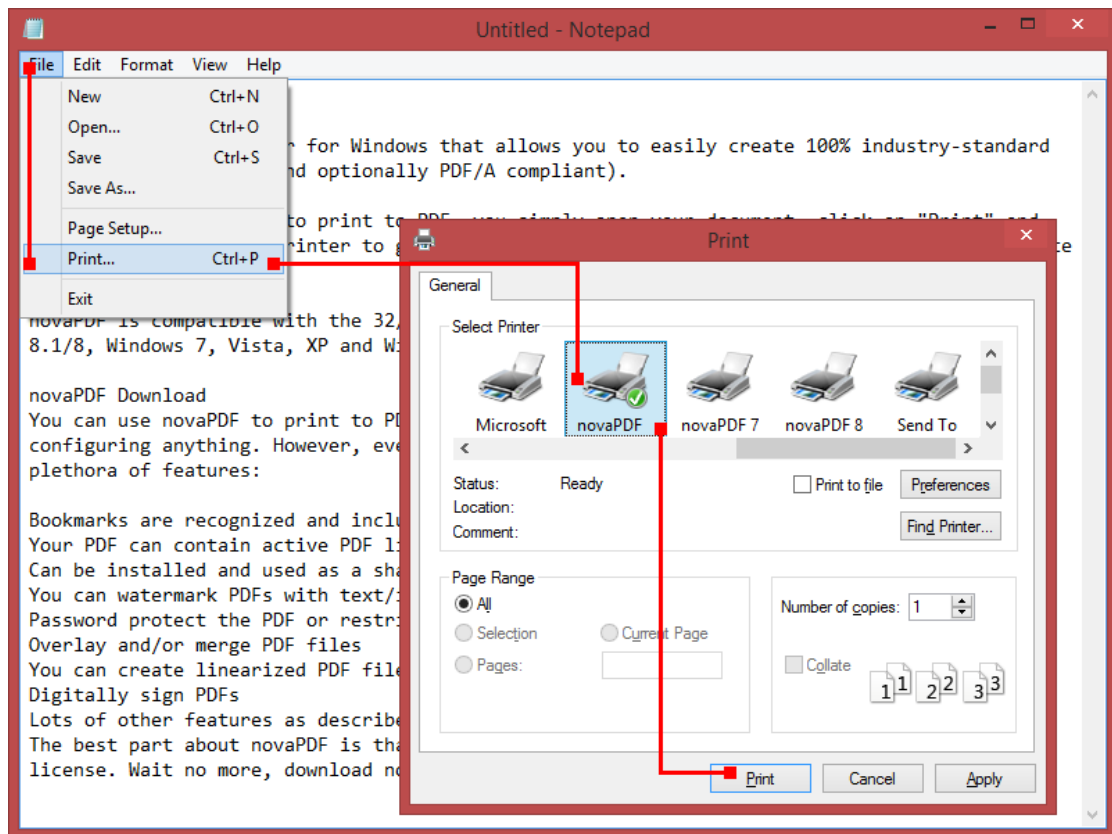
Untitled - Notepad

File Edit Format View Help

New Ctrl+N
Open... Ctrl+O
Save Ctrl+S
Save As...
Page Setup...
Print... Ctrl+P
Exit

r for Windows that allows you to easily create 100% industry-standard nd optionally PDF/A compliant).

to print to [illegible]
rinter to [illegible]

novaPDF is compatible with the 32/
8.1/8, Windows 7, Vista, XP and Wi

novaPDF Download
You can use novaPDF to print to PD
configuring anything. However, eve
plethora of features:

Bookmarks are recognized and inclu
Your PDF can contain active PDF li
Can be installed and used as a sha
You can watermark PDFs with text/i
Password protect the PDF or restri
Overlay and/or merge PDF files
You can create linearized PDF file
Digitally sign PDFs
Lots of other features as describe
The best part about novaPDF is tha
license. Wait no more, download no

Print

General

Select Printer

Microsoft novaPDF novaPDF 7 novaPDF 8 Send To

Status: Ready
Location:
Comment:

Print to file
Preferences
Find Printer...

Page Range
All
Selection
Current Page
Pages:

Number of copies: 1
Collate
1 1 2 2 3 3

Print Cancel Apply